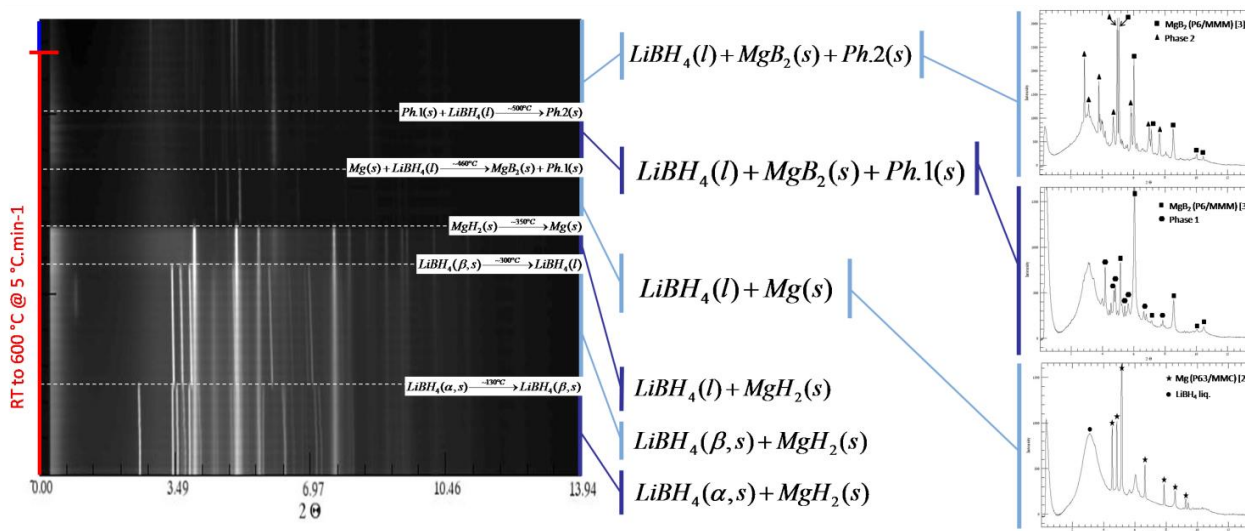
RT to 600 °C @ 5 °C.min-1

$Ph.1(s) + LiBH_4(l) \xrightarrow{\sim 500°C} Ph.2(s)$

$Mg(s) + LiBH_4(l) \xrightarrow{\sim 460°C} MgB_2(s) + Ph.1(s)$

$MgH_2(s) \xrightarrow{\sim 350°C} Mg(s)$

$LiBH_4(\beta,s) \xrightarrow{\sim 300°C} LiBH_4(l)$

$LiBH_4(\alpha,s) \xrightarrow{\sim 130°C} LiBH_4(\beta,s)$

0.00 3.49 6.97 10.46 13.94

2 Θ

$LiBH_4(l) + MgB_2(s) + Ph.2(s)$

$LiBH_4(l) + MgB_2(s) + Ph.1(s)$

$LiBH_4(l) + Mg(s)$

$LiBH_4(l) + MgH_2(s)$

$LiBH_4(\beta,s) + MgH_2(s)$

$LiBH_4(\alpha,s) + MgH_2(s)$

■ $MgB_2$ (P6/MMM) [3
▲ Phase 2

■ $MgB_2$ (P6/MMM) [3
● Phase 1

★ Mg (P63/MMC) [2
● $LiBH_4$ liq.